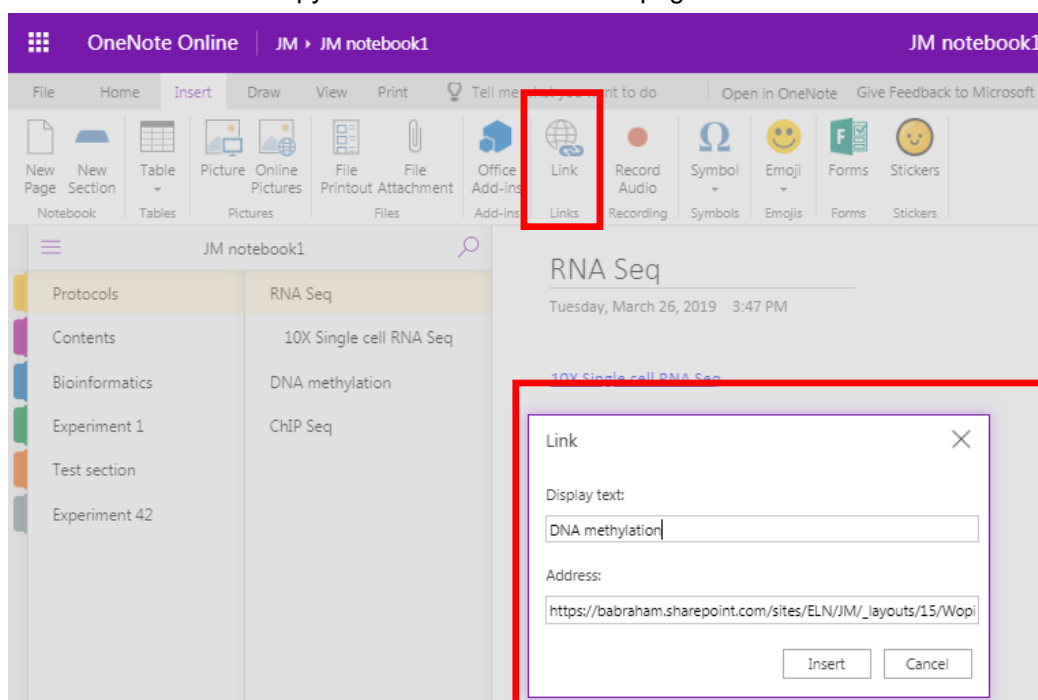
OneNote Online | JM ▸ JM notebook1

JM notebook1

File Home Insert Draw View Print Tell me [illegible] to do Open in OneNote Give Feedback to Microsoft

New Page New Section Notebook
Table Tables
Picture Online Pictures Pictures
File Printout File Attachment Files
Office Add-ins Add-ins
Link Links
Record Audio Recording
Symbol Symbols
Emoji Emojis
Forms Forms
Stickers Stickers

JM notebook1

Protocols
Contents
Bioinformatics
Experiment 1
Test section
Experiment 42

RNA Seq
10X Single cell RNA Seq
DNA methylation
ChIP Seq

RNA Seq
Tuesday, March 26, 2019 3:47 PM

10X Single cell RNA Seq

Link

Display text:
DNA methylation

Address:
https://babraham.sharepoint.com/sites/ELN/JM/_layouts/15/Wopi

Insert Cancel